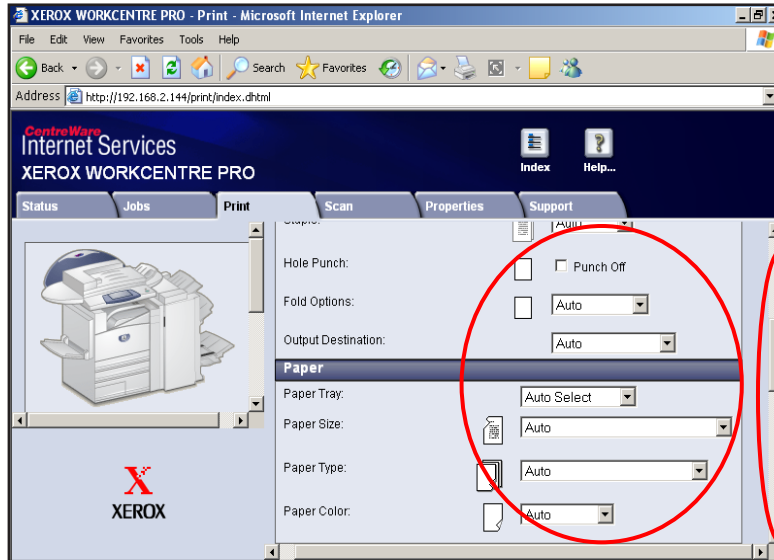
XEROX WORKCENTRE PRO - Print - Microsoft Internet Explorer

File Edit View Favorites Tools Help

Back Search Favorites

Address http://192.168.2.144/print/index.dhtml

CentreWare
Internet Services
XEROX WORKCENTRE PRO

Index Help...

Status Jobs Print Scan Properties Support

Staple: Auto

Hole Punch: Punch Off

Fold Options: Auto

Output Destination: Auto

Paper

Paper Tray: Auto Select

Paper Size: Auto

Paper Type: Auto

Paper Color: Auto

XEROX